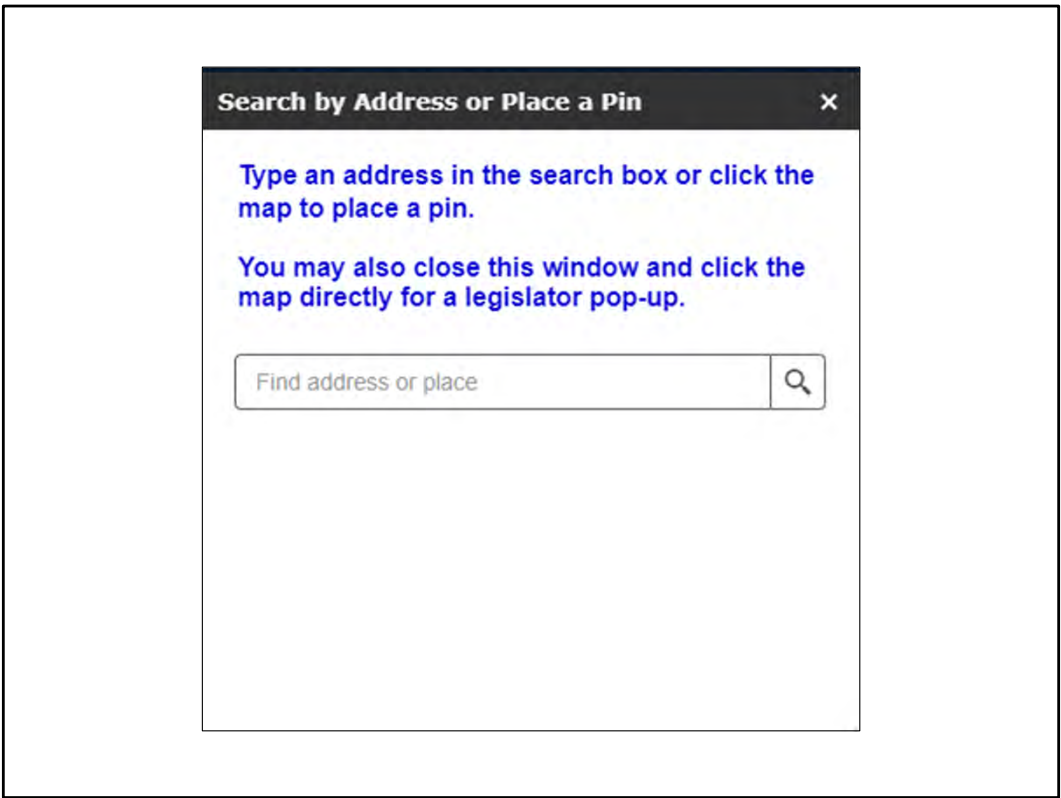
Search by Address or Place a Pin ×

Type an address in the search box or click the map to place a pin.

You may also close this window and click the map directly for a legislator pop-up.

Find address or place